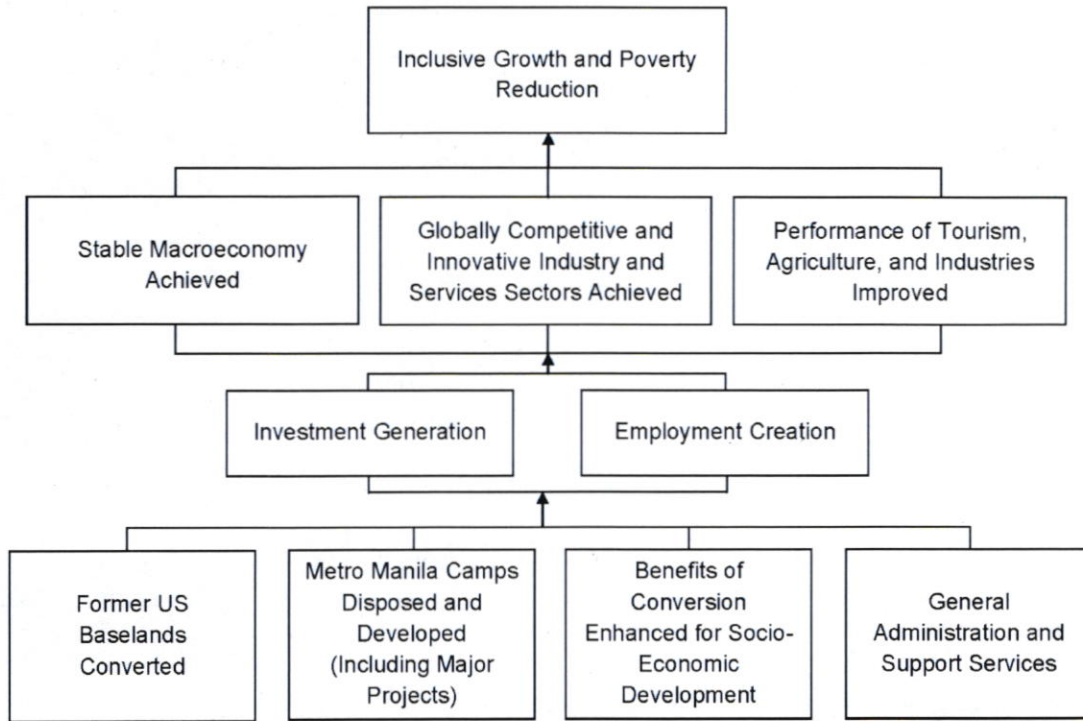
Inclusive Growth and Poverty Reduction

Stable Macroeconomy Achieved

Globally Competitive and Innovative Industry and Services Sectors Achieved

Performance of Tourism, Agriculture, and Industries Improved

Investment Generation

Employment Creation

Former US Baselands Converted

Metro Manila Camps Disposed and Developed (Including Major Projects)

Benefits of Conversion Enhanced for Socio-Economic Development

General Administration and Support Services